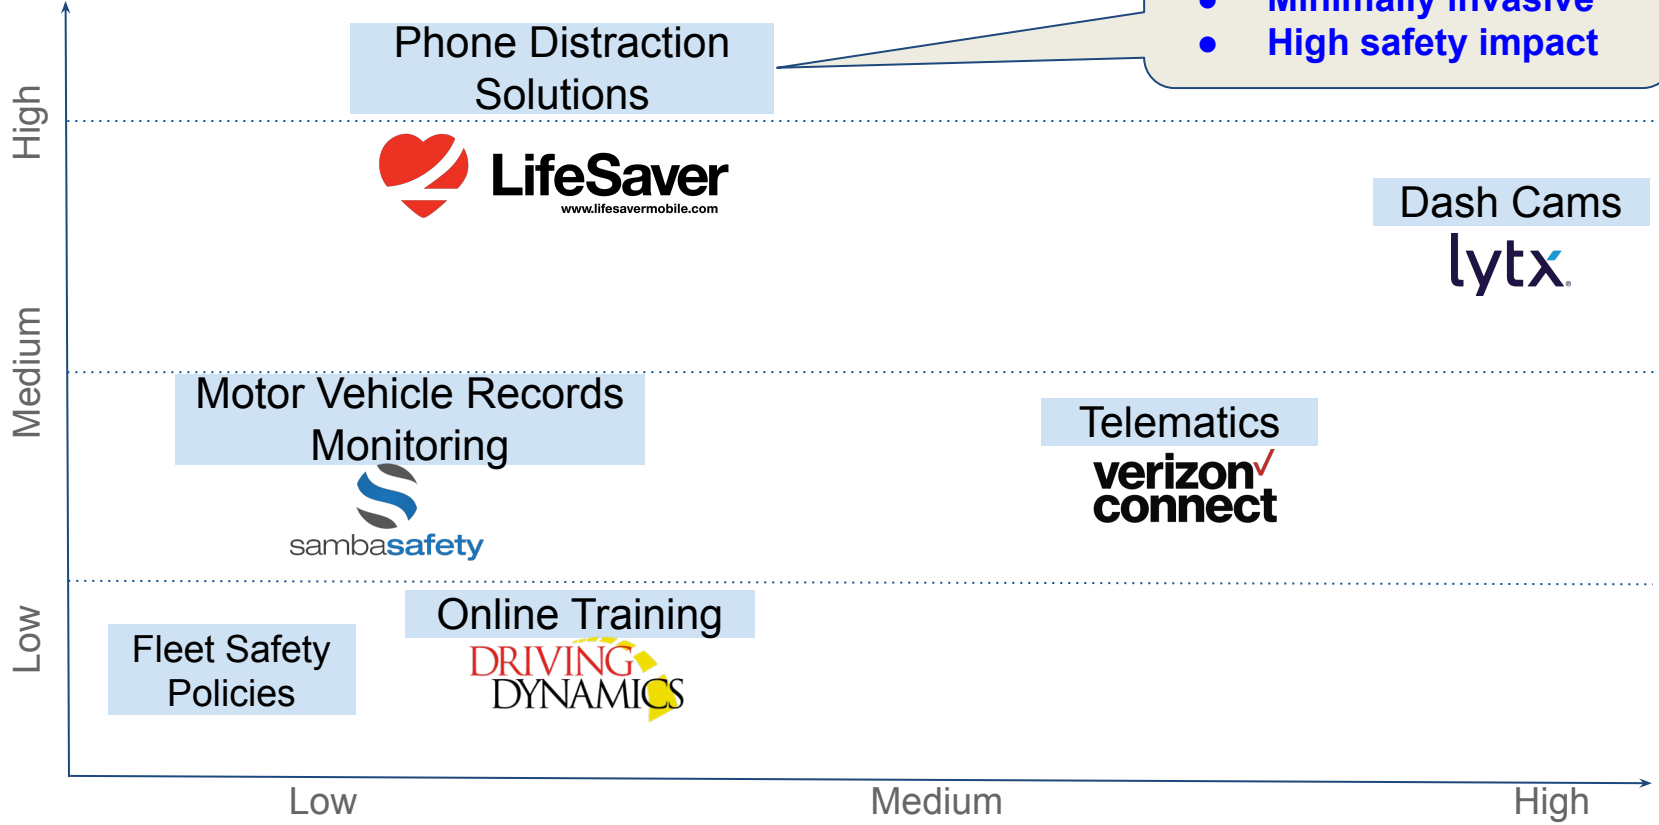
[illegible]
High safety impact

Phone Distraction Solutions

High

LifeSaver
www.lifesavermobile.com

Dash Cams
lytx

Medium

Motor Vehicle Records Monitoring

sambasafety

Telematics
verizon connect

Low

Fleet Safety Policies

Online Training
DRIVING DYNAMICS

Low
Medium
High